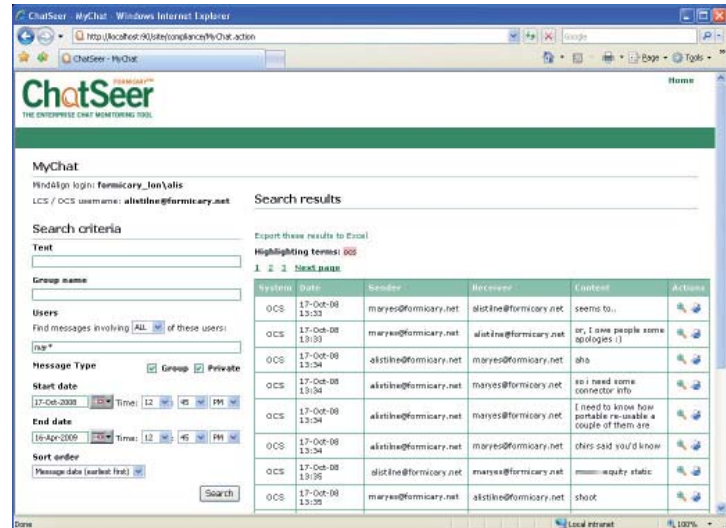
ChatSeer - MyChat - Windows Internet Explorer

http://localhost:90/site/compliance/MyChat.action

Google

ChatSeer - MyChat

Page Tools

FORMICARY™
ChatSeer
THE ENTERPRISE CHAT MONITORING TOOL

Home

MyChat

MindAlign login: formicary_lon\alis

LCS / OCS username: alistline@formicary.net

Search criteria

Text

Group name

Users

Find messages involving ALL of these users:

mar*

Message Type Group Private

Start date

17-Oct-2008 Time: 12 45 PM

End date

16-Apr-2009 Time: 12 45 PM

Sort order

Message date (earliest first)

Search

Search results

Export these results to Excel

Highlighting terms: ocs

1 2 3 Next page

| System | Date | Sender | Receiver | Content | Actions |
|---|---|---|---|---|---|
| OCS | 17-Oct-08 13:33 | maryes@formicary.net | alistline@formicary.net | seems to.. | |
| OCS | 17-Oct-08 13:33 | maryes@formicary.net | alistline@formicary.net | or, I owe people some apologies :) | |
| OCS | 17-Oct-08 13:34 | alistline@formicary.net | maryes@formicary.net | aha | |
| OCS | 17-Oct-08 13:34 | alistline@formicary.net | maryes@formicary.net | so i need some connector info | |
| OCS | 17-Oct-08 13:34 | alistline@formicary.net | maryes@formicary.net | I need to know how portable re-usable a couple of them are | |
| OCS | 17-Oct-08 13:34 | alistline@formicary.net | maryes@formicary.net | chirs said you'd know | |
| OCS | 17-Oct-08 13:35 | alistline@formicary.net | maryes@formicary.net | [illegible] equity static | |
| OCS | 17-Oct-08 13:35 | maryes@formicary.net | alistline@formicary.net | shoot | |

Done

Local intranet

100%